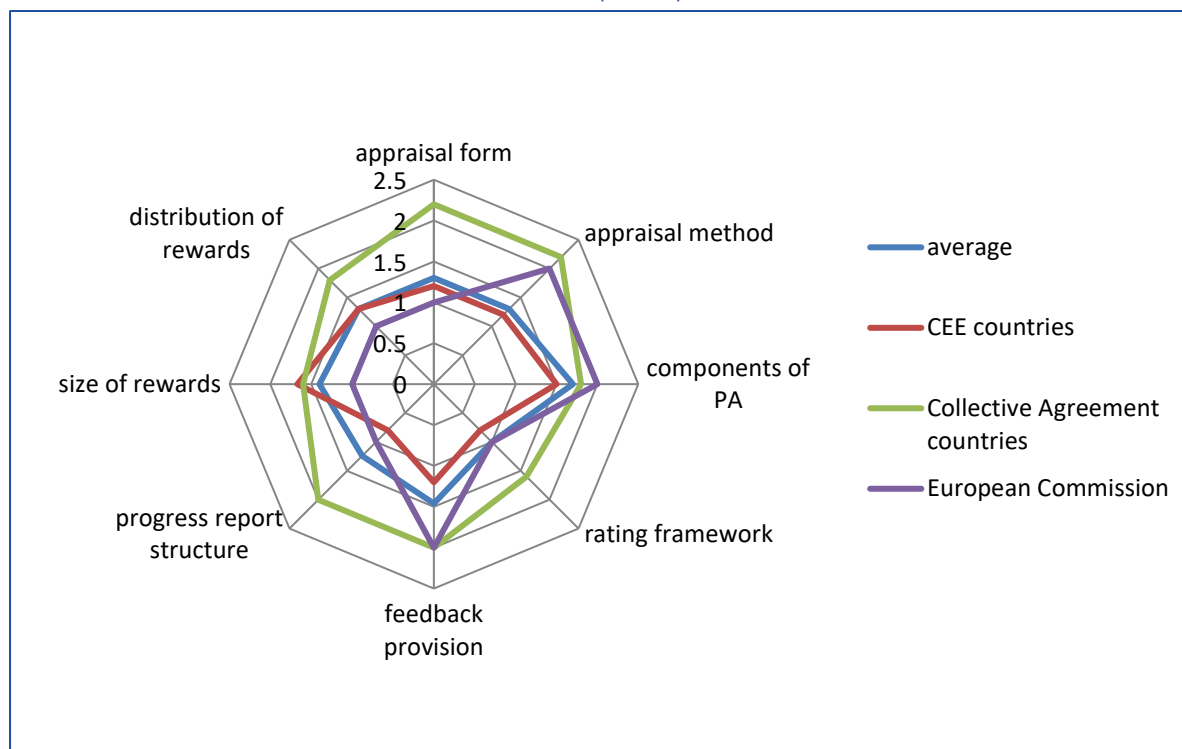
appraisal form
2.5
2
1.5
1
0.5
0
appraisal method
components of PA
rating framework
feedback provision
progress report structure
size of rewards
distribution of rewards

average
CEE countries
Collective Agreement countries
European Commission